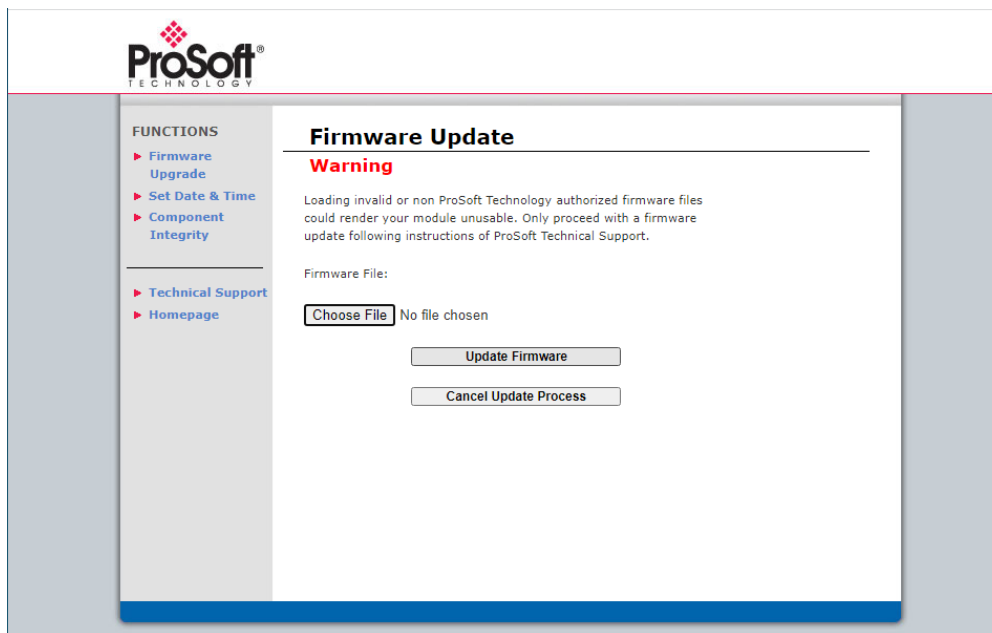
ProSoft®
TECHNOLOGY

FUNCTIONS
Firmware Upgrade
Set Date & Time
Component Integrity

Technical Support
Homepage

Firmware Update
Warning

Loading invalid or non ProSoft Technology authorized firmware files could render your module unusable. Only proceed with a firmware update following instructions of ProSoft Technical Support.

Firmware File:

Choose File No file chosen

Update Firmware

Cancel Update Process